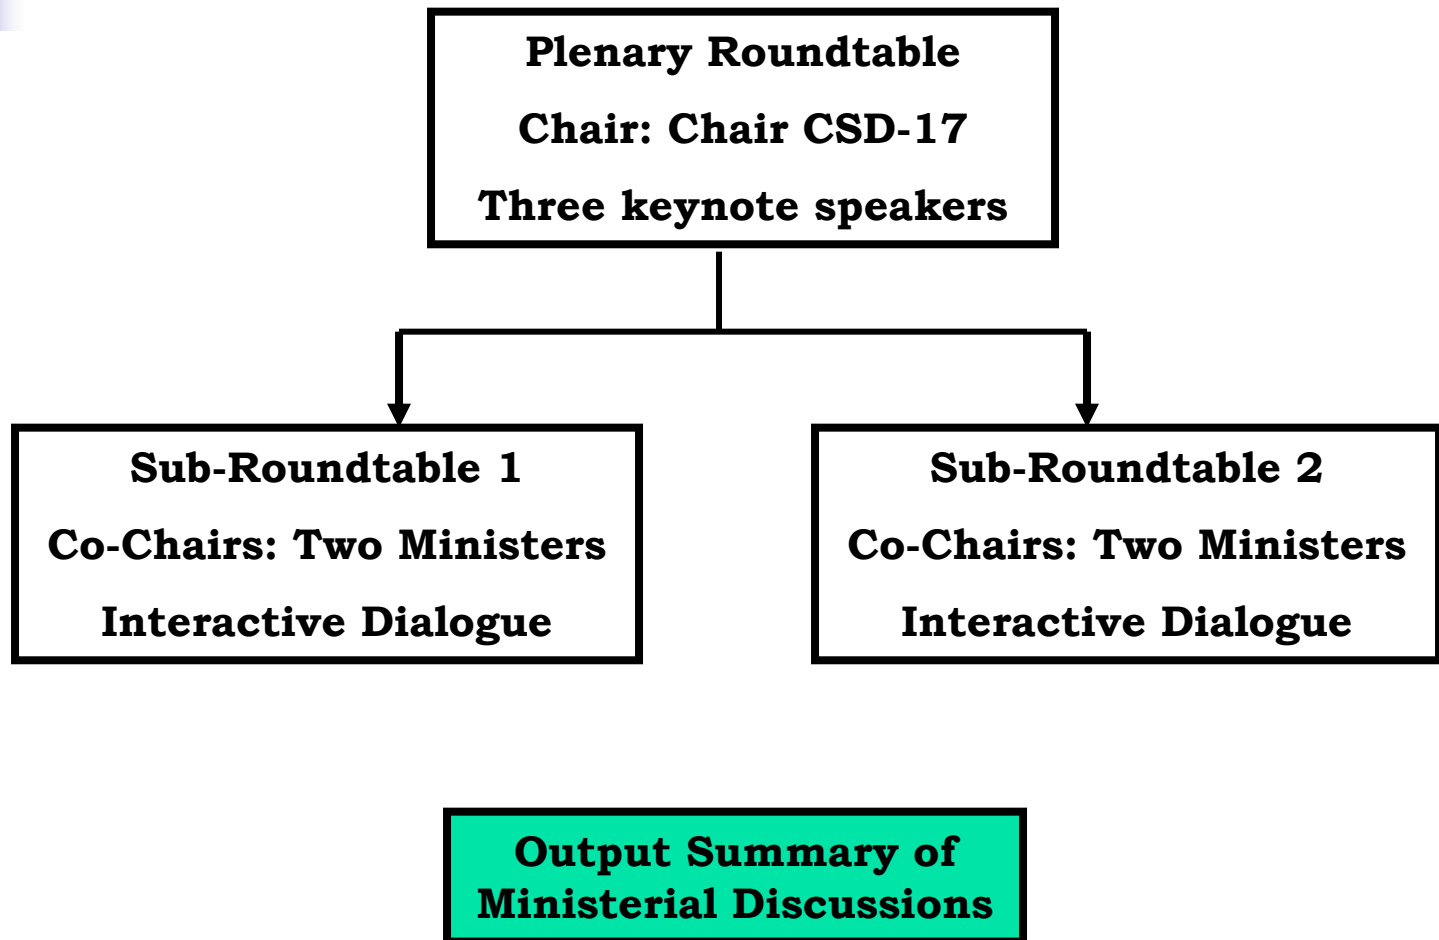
Plenary Roundtable
Chair: Chair CSD-17
Three keynote speakers

Sub-Roundtable 1
Co-Chairs: Two Ministers
Interactive Dialogue

Sub-Roundtable 2
Co-Chairs: Two Ministers
Interactive Dialogue

Output Summary of Ministerial Discussions